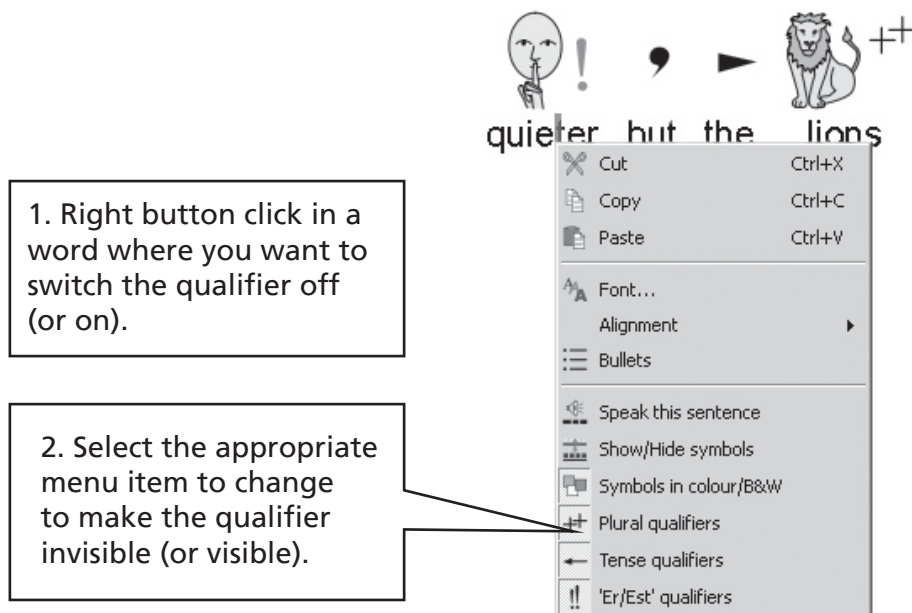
quieter but the lions

1. Right button click in a word where you want to switch the qualifier off (or on).

2. Select the appropriate menu item to change to make the qualifier invisible (or visible).

Cut Ctrl+X
Copy Ctrl+C
Paste Ctrl+V
Font...
Alignment
Bullets
Speak this sentence
Show/Hide symbols
Symbols in colour/B&W
Plural qualifiers
Tense qualifiers
'Er/Est' qualifiers